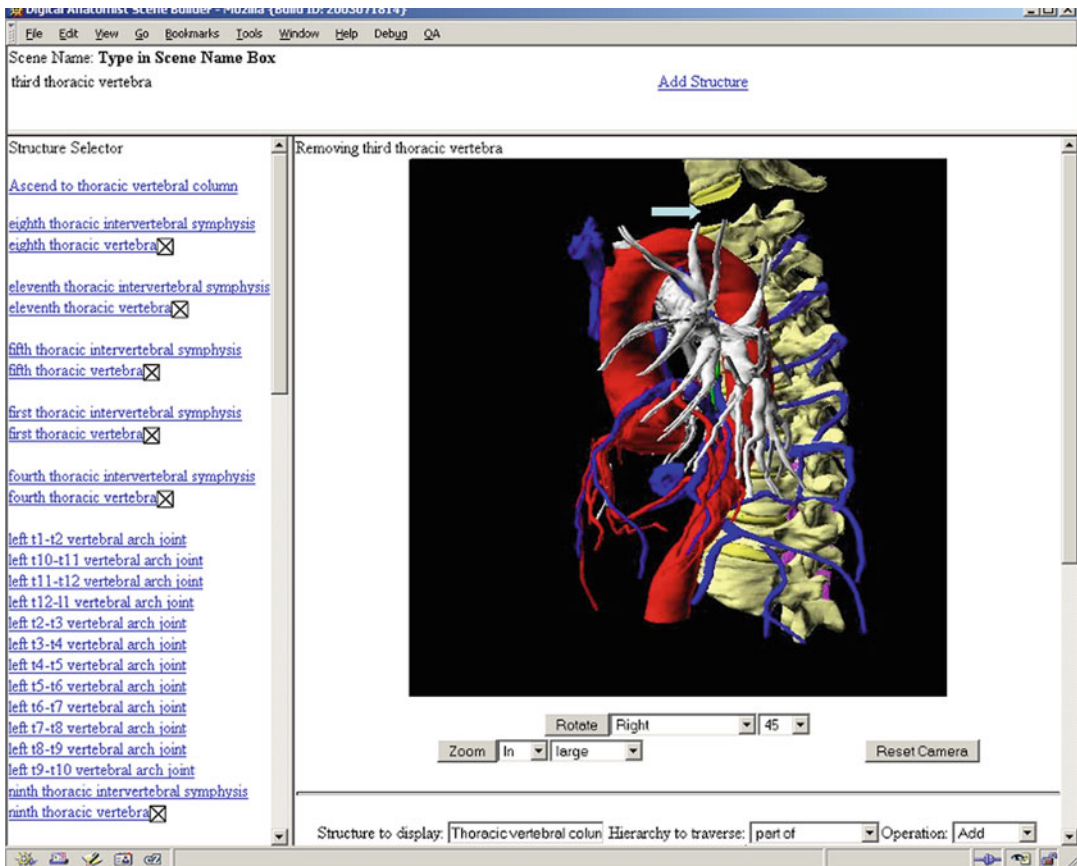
Digital Anatomist Scene Builder - Mozilla {Build ID: 2003071814}

File Edit View Go Bookmarks Tools Window Help Debug QA

Scene Name: Type in Scene Name Box
third thoracic vertebra

Add Structure

Structure Selector

Ascend to thoracic vertebral column

eighth thoracic intervertebral symphysis
eighth thoracic vertebra

eleventh thoracic intervertebral symphysis
eleventh thoracic vertebra

fifth thoracic intervertebral symphysis
fifth thoracic vertebra

first thoracic intervertebral symphysis
first thoracic vertebra

fourth thoracic intervertebral symphysis
fourth thoracic vertebra

left t1-t2 vertebral arch joint
left t10-t11 vertebral arch joint
left t11-t12 vertebral arch joint
left t12-l1 vertebral arch joint
left t2-t3 vertebral arch joint
left t3-t4 vertebral arch joint
left t4-t5 vertebral arch joint
left t5-t6 vertebral arch joint
left t6-t7 vertebral arch joint
left t7-t8 vertebral arch joint
left t8-t9 vertebral arch joint
left t9-t10 vertebral arch joint
ninth thoracic intervertebral symphysis
ninth thoracic vertebra

Removing third thoracic vertebra

Rotate Right 45
Zoom In large Reset Camera

Structure to display: Thoracic vertebral colun Hierarchy to traverse: part of Operation: Add